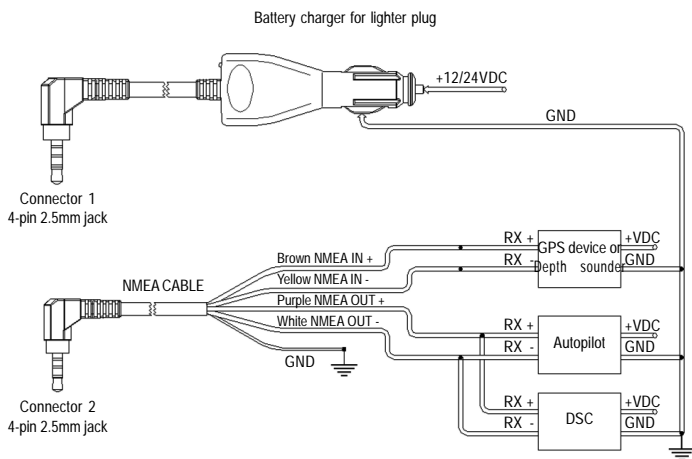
Battery charger for lighter plug

+12/24VDC

GND

Connector 1
4-pin 2.5mm jack

NMEA CABLE

Brown NMEA IN +
Yellow NMEA IN -
Purple NMEA OUT +
White NMEA OUT -

GND

RX +
RX -
GPS device or Depth sounder
+VDC
GND

RX +
RX -
Autopilot
+VDC
GND

RX +
RX -
DSC
+VDC
GND

Connector 2
4-pin 2.5mm jack